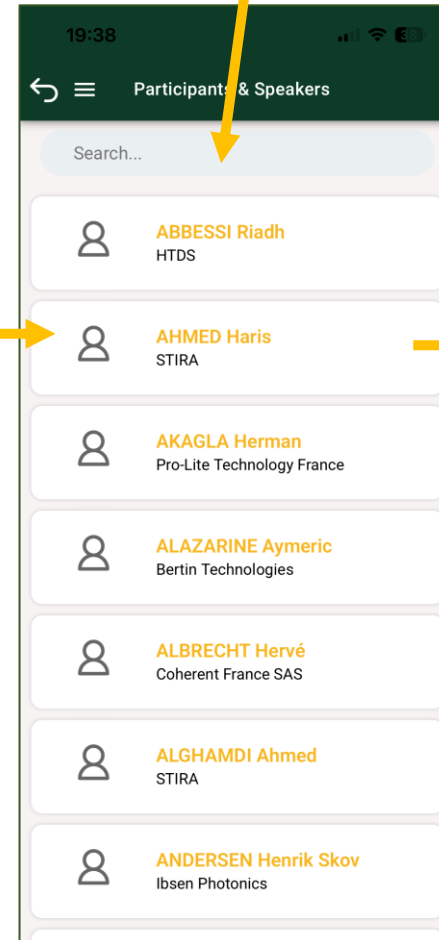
19:38

Participants & Speakers

Search...

ABBESSI Riadh
HTDS

AHMED Haris
STIRA

AKAGLA Herman
Pro-Lite Technology France

ALAZARINE Aymeric
Bertin Technologies

ALBRECHT Hervé
Coherent France SAS

ALGHAMDI Ahmed
STIRA

ANDERSEN Henrik Skov
Ibsen Photonics